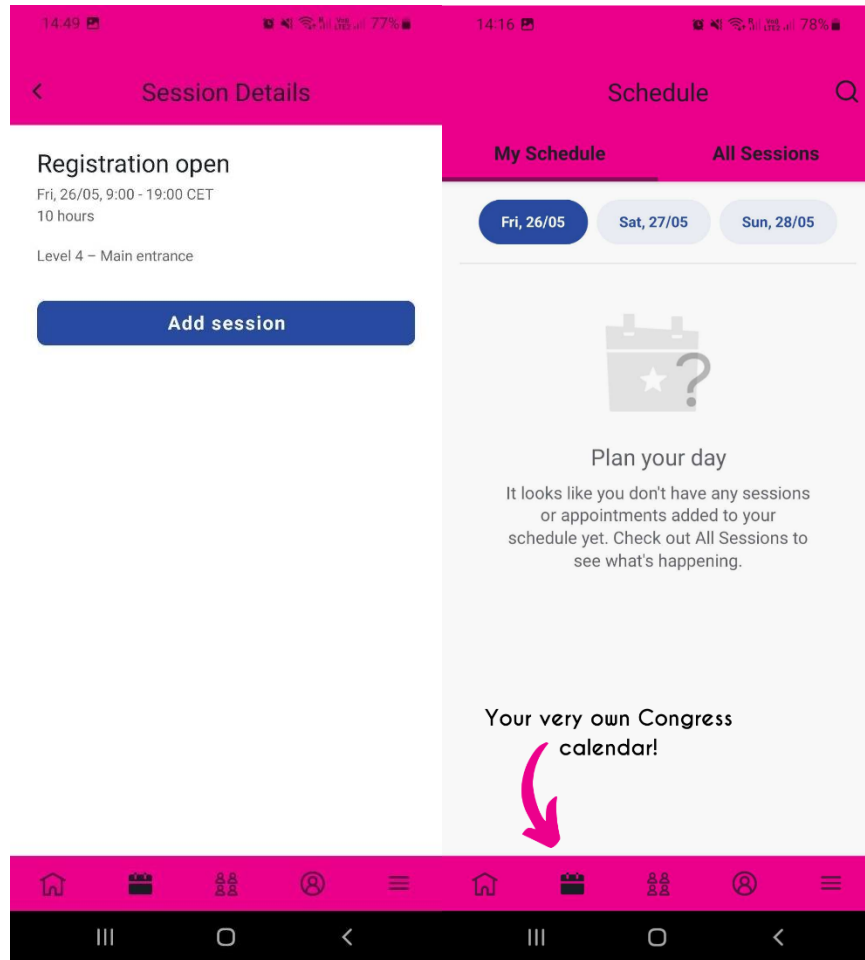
14:49 77%

Session Details

Registration open
Fri, 26/05, 9:00 - 19:00 CET
10 hours

Level 4 – Main entrance

Add session

14:16 78%

Schedule

My Schedule
All Sessions

Fri, 26/05
Sat, 27/05
Sun, 28/05

Plan your day

It looks like you don't have any sessions or appointments added to your schedule yet. Check out All Sessions to see what's happening.

Your very own Congress calendar!